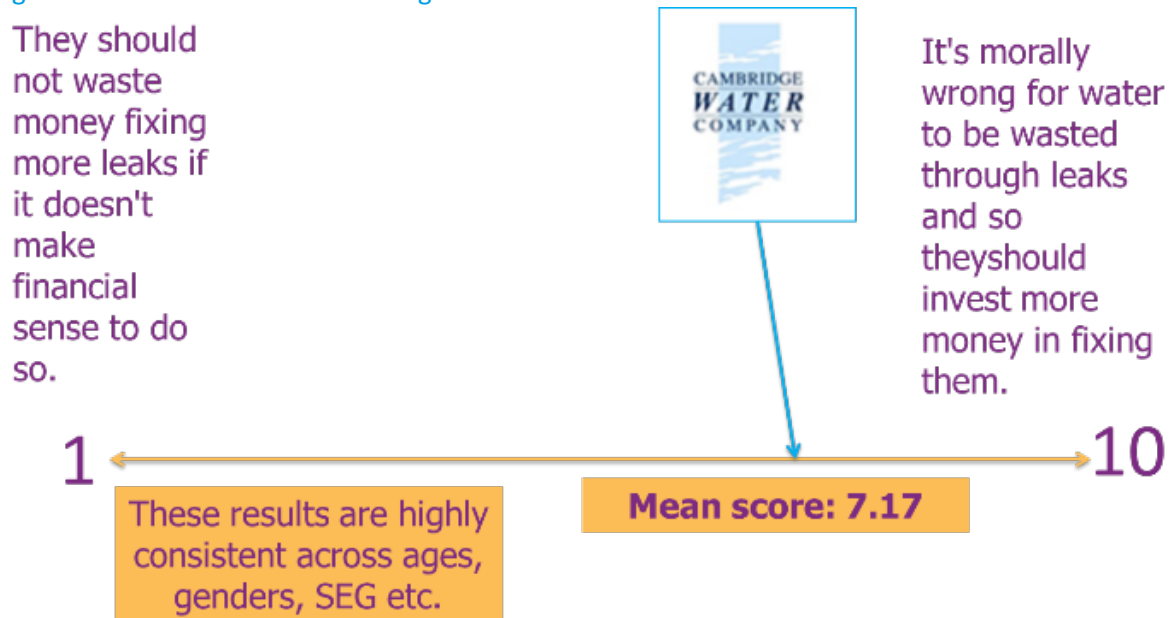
They should not waste money fixing more leaks if it doesn't make financial sense to do so.

CAMBRIDGE
WATER
COMPANY

It's morally wrong for water to be wasted through leaks and so theyshould invest more money in fixing them.

1

10

These results are highly consistent across ages, genders, SEG etc.

Mean score: 7.17